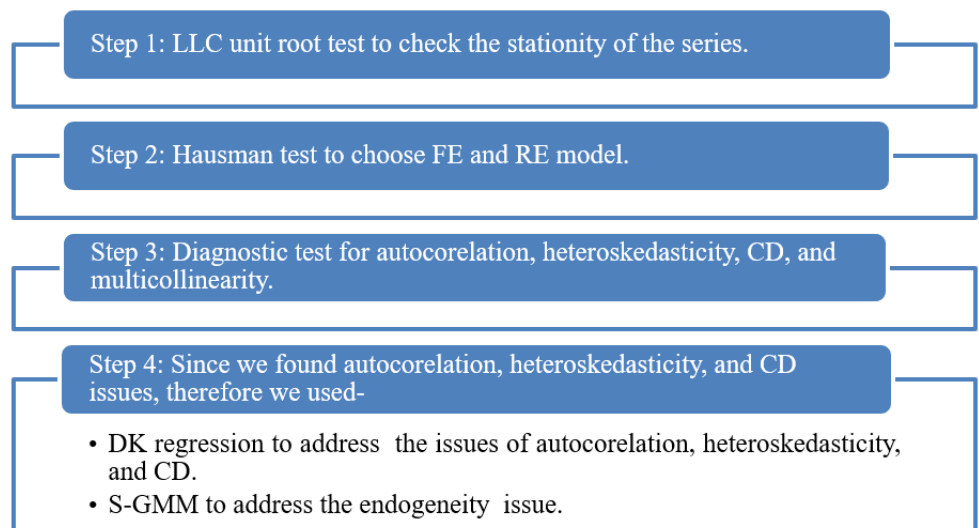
Step 1: LLC unit root test to check the stationity of the series.

Step 2: Hausman test to choose FE and RE model.

Step 3: Diagnostic test for autocorelation, heteroskedasticity, CD, and multicollinearity.

Step 4: Since we found autocorelation, heteroskedasticity, and CD issues, therefore we used-

• DK regression to address the issues of autocorelation, heteroskedasticity, and CD.
• S-GMM to address the endogeneity issue.